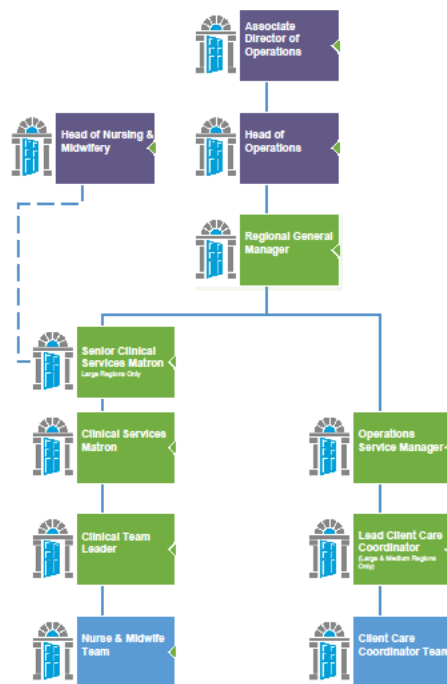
Associate Director of Operations

Head of Nursing & Midwifery

Head of Operations

Regional General Manager

Senior Clinical Services Matron
Large Regions Only

Clinical Services Matron

Operations Service Manager

Clinical Team Leader

Lead Client Care Coordinator
(Large & Medium Regions Only)

Nurse & Midwife Team

Client Care Coordinator Team